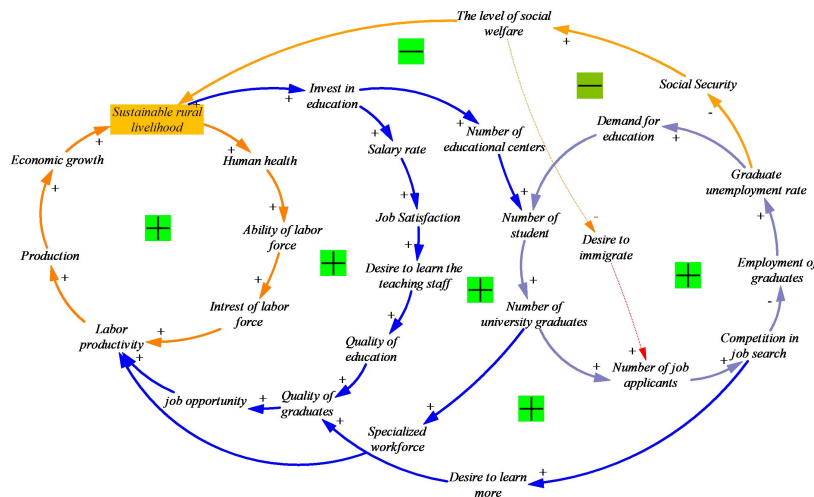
The level of social welfare

+

Social Security

-

Sustainable rural livelihood

+

Invest in education

+

Number of educational centers

+

Demand for education

+

Graduate unemployment rate

+

Economic growth

Human health

+

Salary rate

+

+

Job Satisfaction

+

Number of student

-

Desire to immigrate

+

Ability of labor force

+

Production

+

Desire to learn the teaching staff

+

Employment of graduates

-

Intrest of labor force

+

Number of university graduates

+

Labor productivity

+

Quality of education

+

Competition in job search

+

Number of job applicants

+

+

+

job opportunity

+

Quality of graduates

+

Specialized workforce

+

Desire to learn more